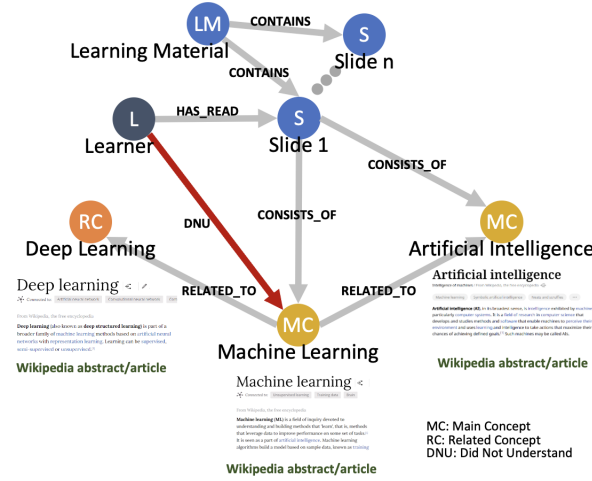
LM
Learning Material
CONTAINS
S
Slide n
CONTAINS
L
Learner
HAS_READ
S
Slide 1
CONSISTS_OF
DNU
CONSISTS_OF
RC
Deep Learning
MC
Artificial Intelligence
RELATED_TO
RELATED_TO
MC
Machine Learning

Deep learning
From Wikipedia, the free encyclopedia
Deep learning (also known as deep structured learning) is part of a broader family of machine learning methods based on artificial neural networks with representation learning. Learning can be supervised, semi-supervised or unsupervised.
Wikipedia abstract/article

Artificial intelligence
Artificial intelligence (AI), in its broadest sense, is intelligence exhibited by machines, particularly computer systems. It is a field of research in computer science that develops and studies methods and software that enable machines to perceive their environment and uses learning and intelligence to take actions that maximize their chances of achieving defined goals. Such machines may be called AIs.
Wikipedia abstract/article

Machine learning
From Wikipedia, the free encyclopedia
Machine learning (ML) is a field of inquiry devoted to understanding and building methods that 'learn', that is, methods that leverage data to improve performance on some set of tasks. It is seen as a part of artificial intelligence. Machine learning algorithms build a model based on sample data, known as training
Wikipedia abstract/article

MC: Main Concept
RC: Related Concept
DNU: Did Not Understand